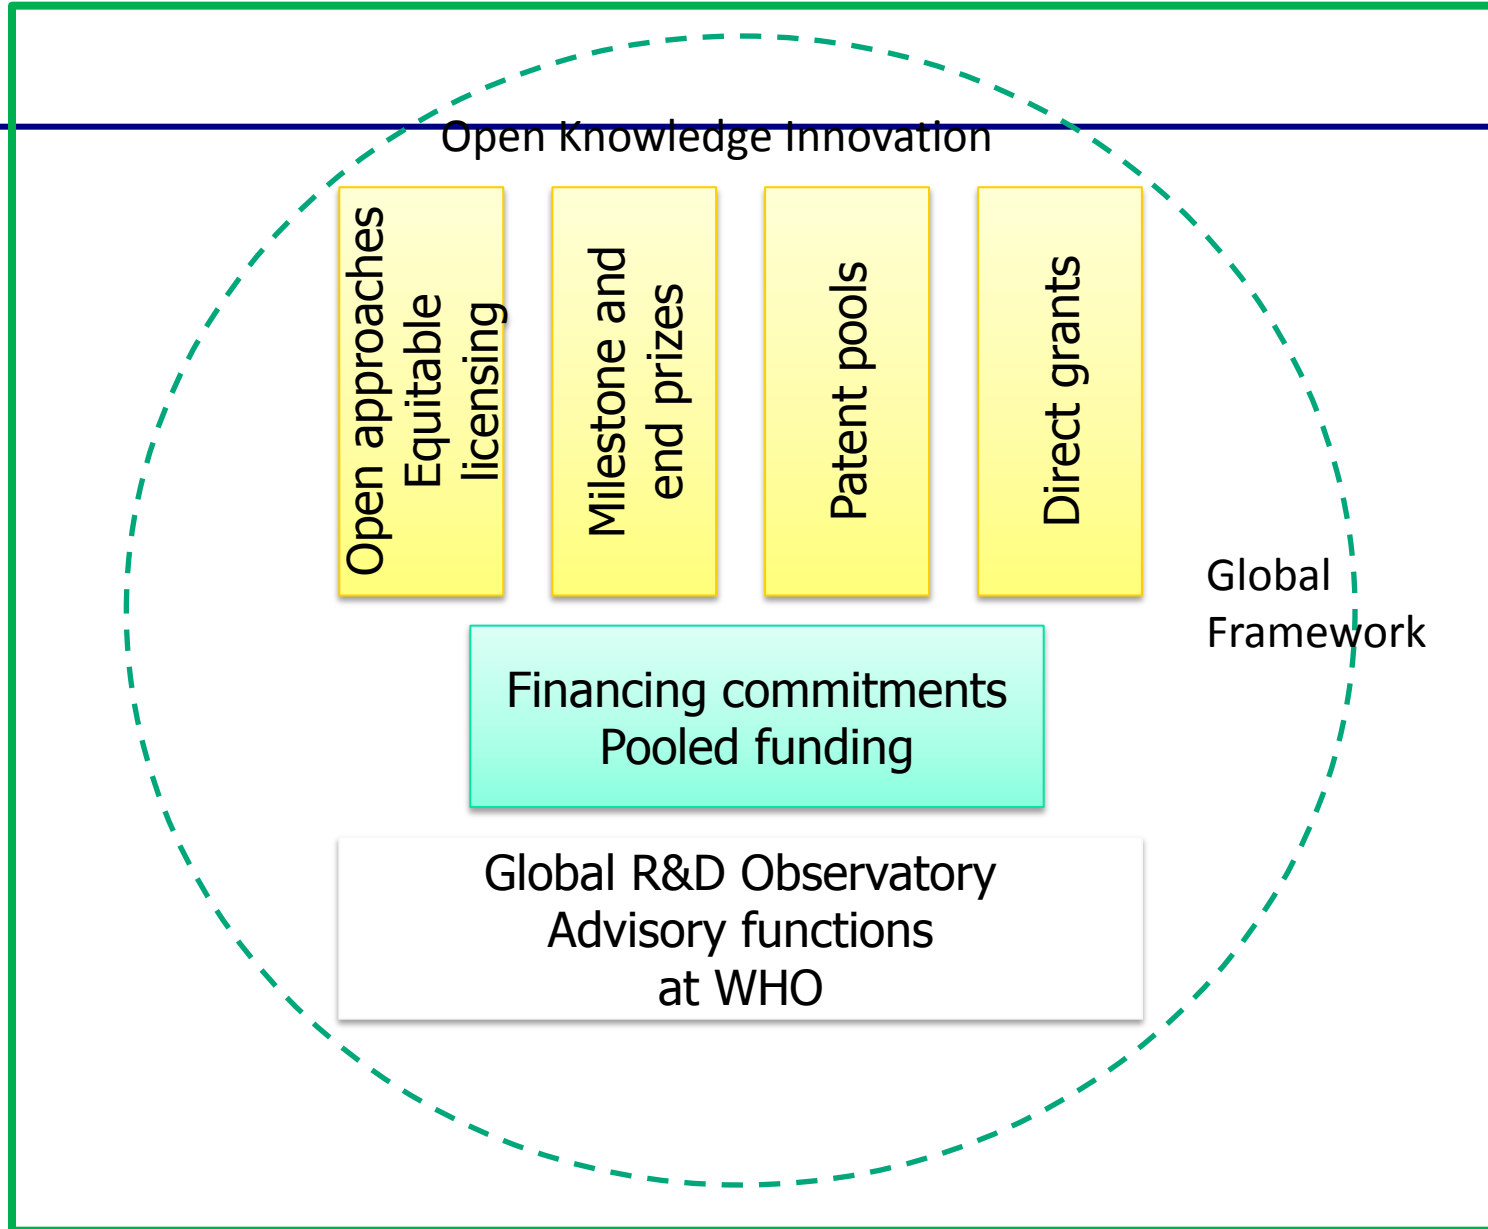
Open Knowledge Innovation

Open approaches
Equitable
licensing

Milestone and
end prizes

Patent pools

Direct grants

Global
Framework

Financing commitments
Pooled funding

Global R&D Observatory
Advisory functions
at WHO